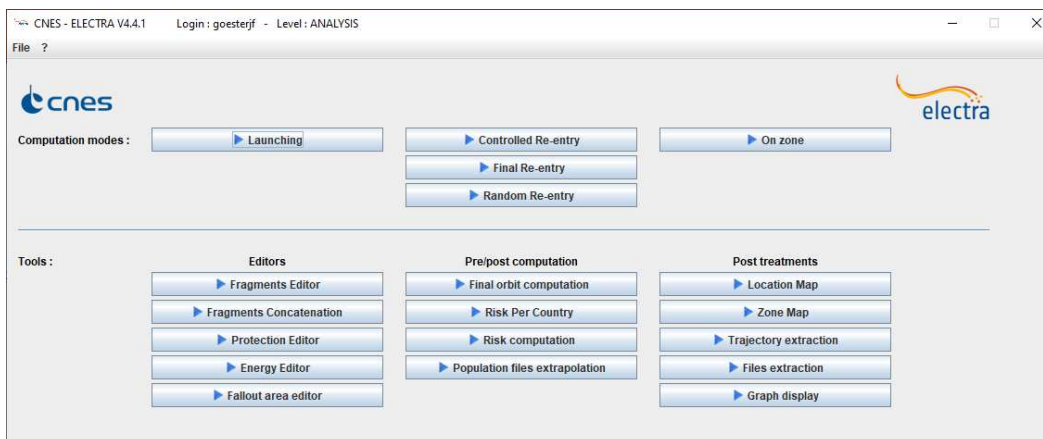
CNES - ELECTRA V4.4.1 Login : goesterjf - Level : ANALYSIS

File ?

cnes

electra

Computation modes :

Launching

Controlled Re-entry

Final Re-entry

Random Re-entry

On zone

Tools :

Editors

Fragments Editor

Fragments Concatenation

Protection Editor

Energy Editor

Fallout area editor

Pre/post computation

Final orbit computation

Risk Per Country

Risk computation

Population files extrapolation

Post treatments

Location Map

Zone Map

Trajectory extraction

Files extraction

Graph display